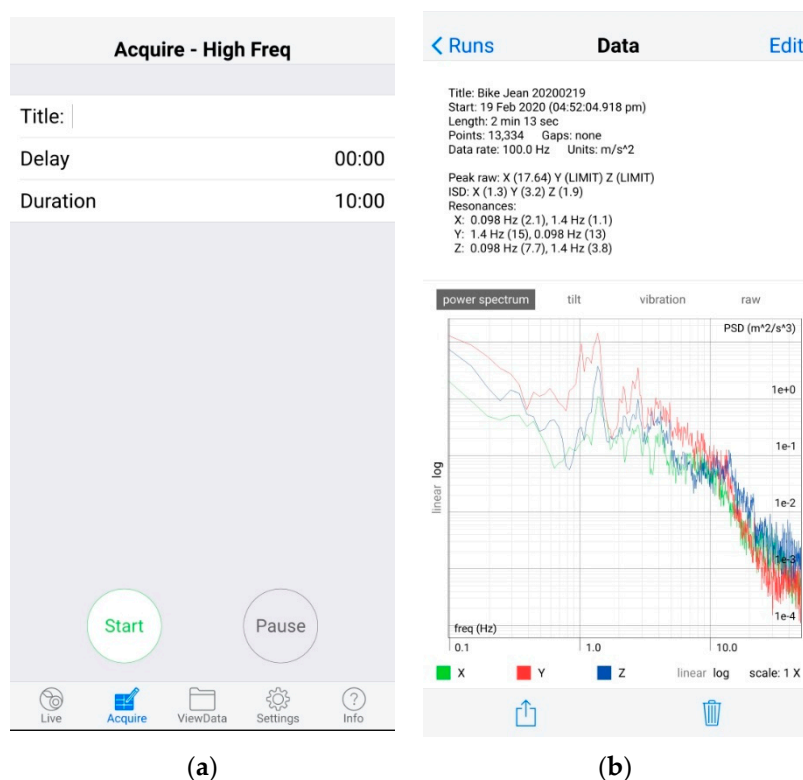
Acquire - High Freq

Title:

Delay 00:00

Duration 10:00

Start

Pause

Live Acquire ViewData Settings Info

(a)

< Runs Data Edit

Title: Bike Jean 20200219
Start: 19 Feb 2020 (04:52:04.918 pm)
Length: 2 min 13 sec
Points: 13,334 Gaps: none
Data rate: 100.0 Hz Units: m/s^2

Peak raw: X (17.64) Y (LIMIT) Z (LIMIT)
ISD: X (1.3) Y (3.2) Z (1.9)
Resonances:
X: 0.098 Hz (2.1), 1.4 Hz (1.1)
Y: 1.4 Hz (15), 0.098 Hz (13)
Z: 0.098 Hz (7.7), 1.4 Hz (3.8)

power spectrum tilt vibration raw

PSD (m^2/s^3)

1e+0
1e-1
1e-2
1e-3
1e-4

linear log

freq (Hz)
0.1 1.0 10.0

X Y Z linear log scale: 1 X

(b)